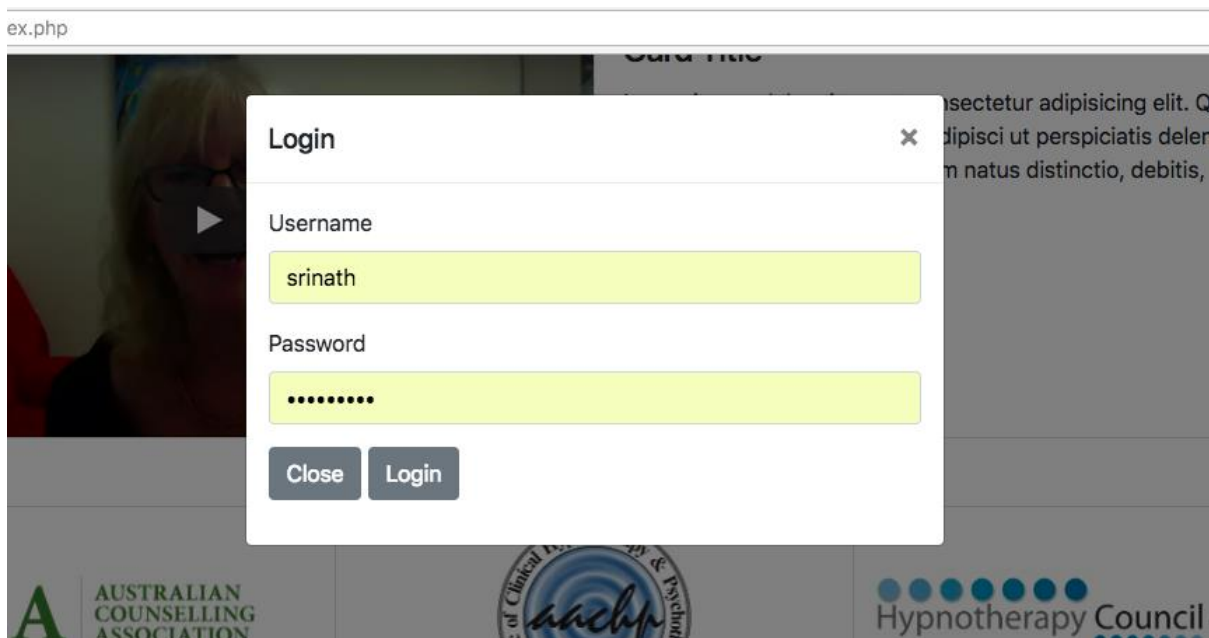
ex.php

Card Title

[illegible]nsectetur adipisicing elit. Q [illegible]dipisci ut perspiciatis deler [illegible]m natus distinctio, debitis,

Login

×

Username

srinath

Password

•••••••••

Close

Login

AUSTRALIAN COUNSELLING ASSOCIATION

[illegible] of Clinical Hypnotherapy & Psychot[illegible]

aachp

Hypnotherapy Council